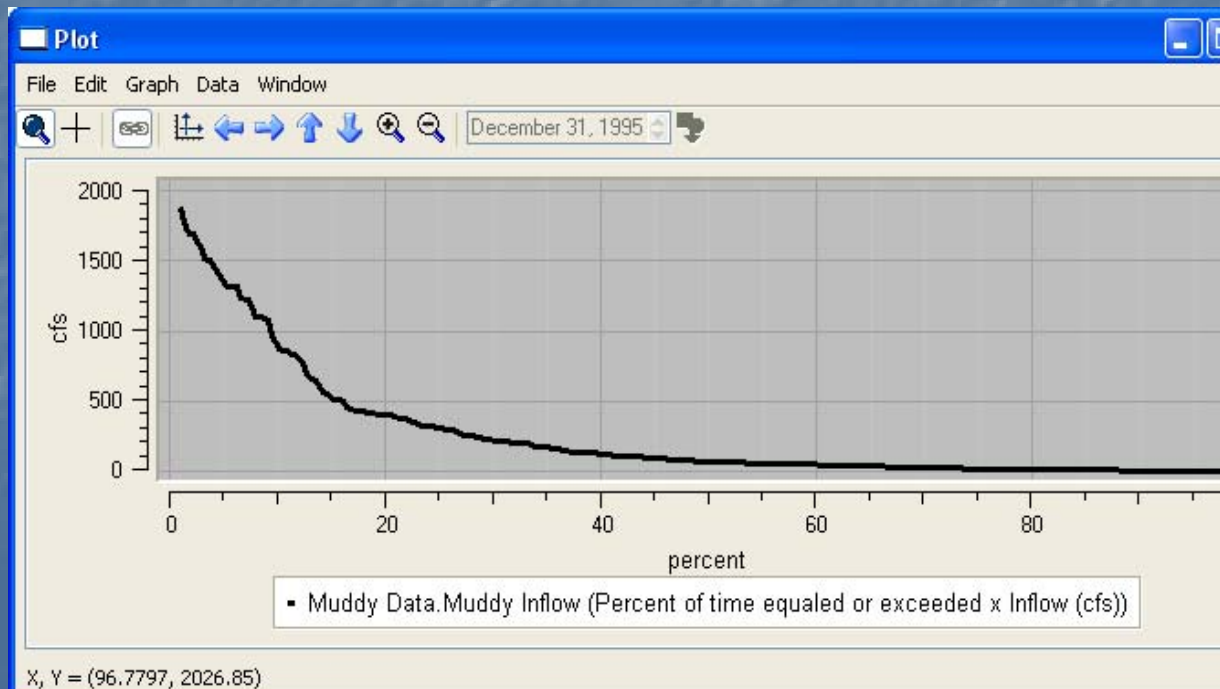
Plot

File Edit Graph Data Window

December 31, 1995

2000
1500
1000
500
0

cfs

0
20
40
60
80

percent

▪ Muddy Data.Muddy Inflow (Percent of time equaled or exceeded x Inflow (cfs))

X, Y = (96.7797, 2026.85)